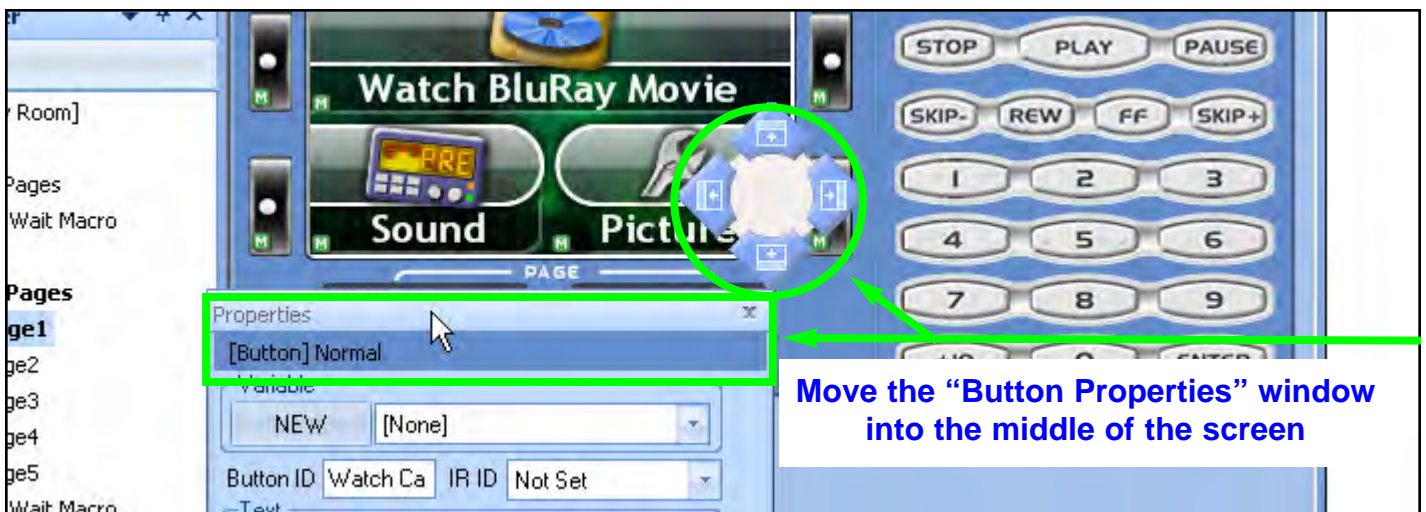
er

y Room]

Pages
Wait Macro

Pages
ge1
ge2
ge3
ge4
ge5
Wait Macro

M
M
Watch BluRay Movie
M
PRE
Sound
M
Pictu
M
PAGE

Properties
[Button] Normal
Variable
NEW
[None]
Button ID Watch Ca
IR ID Not Set
Text

STOP
PLAY
PAUSE
SKIP-
REW
FF
SKIP+
1
2
3
4
5
6
7
8
9
ENTER

Move the “Button Properties” window into the middle of the screen